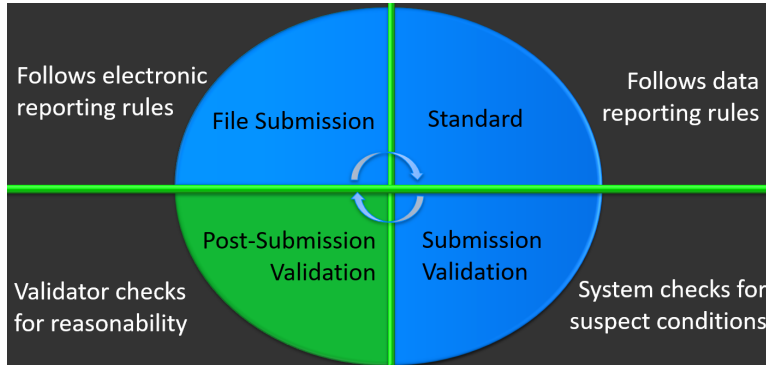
Follows electronic reporting rules

File Submission

Standard

Follows data reporting rules

Post-Submission Validation

Submission Validation

Validator checks for reasonability

System checks for suspect conditions